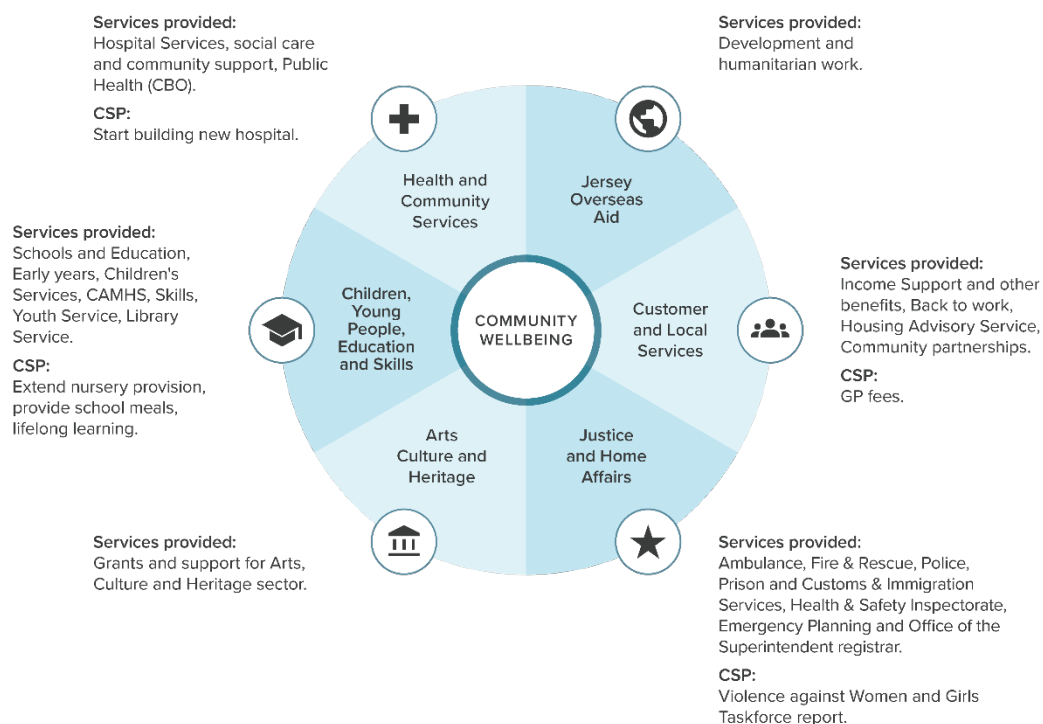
Services provided:
Hospital Services, social care and community support, Public Health (CBO).

CSP:
Start building new hospital.

Services provided:
Development and humanitarian work.

Health and Community Services

Jersey Overseas Aid

Services provided:
Schools and Education, Early years, Children's Services, CAMHS, Skills, Youth Service, Library Service.

CSP:
Extend nursery provision, provide school meals, lifelong learning.

Children, Young People, Education and Skills

COMMUNITY WELLBEING

Customer and Local Services

Services provided:
Income Support and other benefits, Back to work, Housing Advisory Service, Community partnerships.

CSP:
GP fees.

Arts Culture and Heritage

Justice and Home Affairs

Services provided:
Grants and support for Arts, Culture and Heritage sector.

Services provided:
Ambulance, Fire & Rescue, Police, Prison and Customs & Immigration Services, Health & Safety Inspectorate, Emergency Planning and Office of the Superintendent registrar.

CSP:
Violence against Women and Girls Taskforce report.